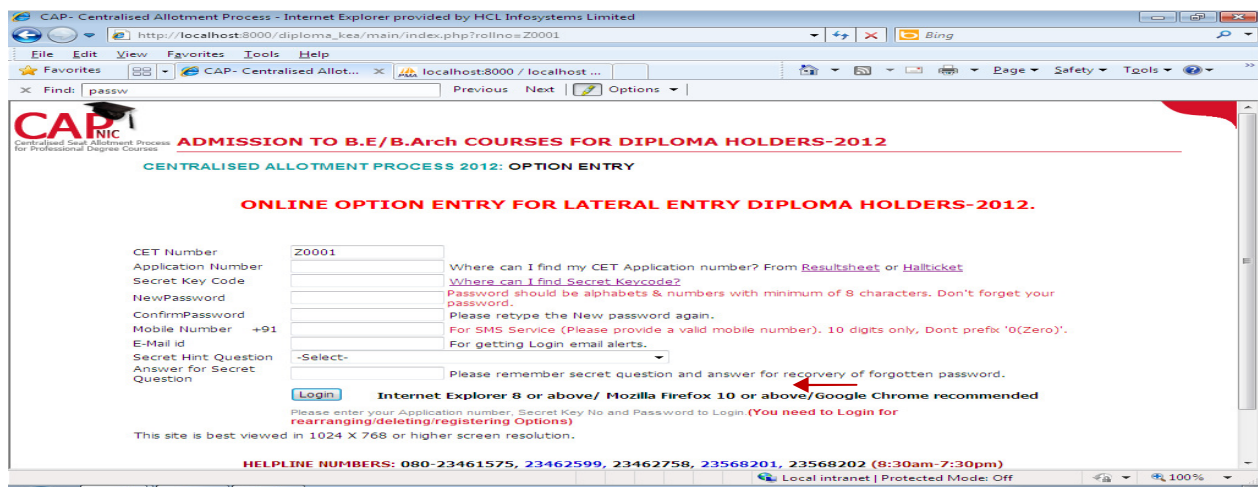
CAP- Centralised Allotment Process - Internet Explorer provided by HCL Infosystems Limited

http://localhost:8000/diploma_kea/main/index.php?rollno=Z0001

Bing

File Edit View Favorites Tools Help

Favorites | CAP- Centralised Allot... | localhost:8000 / localhost ...

Page ▾ Safety ▾ Tools ▾

Find: passw | Previous | Next | Options ▾

CAP NIC
Centralised Seat Allotment Process for Professional Degree Courses

ADMISSION TO B.E/B.Arch COURSES FOR DIPLOMA HOLDERS-2012

CENTRALISED ALLOTMENT PROCESS 2012: OPTION ENTRY

ONLINE OPTION ENTRY FOR LATERAL ENTRY DIPLOMA HOLDERS-2012.

| | | |
|---|---|---|
| CET Number | Z0001 | |
| Application Number | | Where can I find my CET Application number? From Resultsheet or Hallticket |
| Secret Key Code | | Where can I find Secret Keycode? |
| NewPassword | | Password should be alphabets & numbers with minimum of 8 characters. Don't forget your password. |
| ConfirmPassword | | Please retype the New password again. |
| Mobile Number +91 | | For SMS Service (Please provide a valid mobile number). 10 digits only, Dont prefix '0(Zero)'. |
| E-Mail id | | For getting Login email alerts. |
| Secret Hint Question | -Select- | |
| Answer for Secret Question | | Please remember secret question and answer for recovery of forgotten password. |

Login Internet Explorer 8 or above/ Mozilla Firefox 10 or above/Google Chrome recommended

Please enter your Application number, Secret Key No and Password to Login.(You need to Login for rearranging/deleting/registering Options)

This site is best viewed in 1024 X 768 or higher screen resolution.

HELPLINE NUMBERS: 080-23461575, 23462599, 23462758, 23568201, 23568202 (8:30am-7:30pm)

Local intranet | Protected Mode: Off 100%